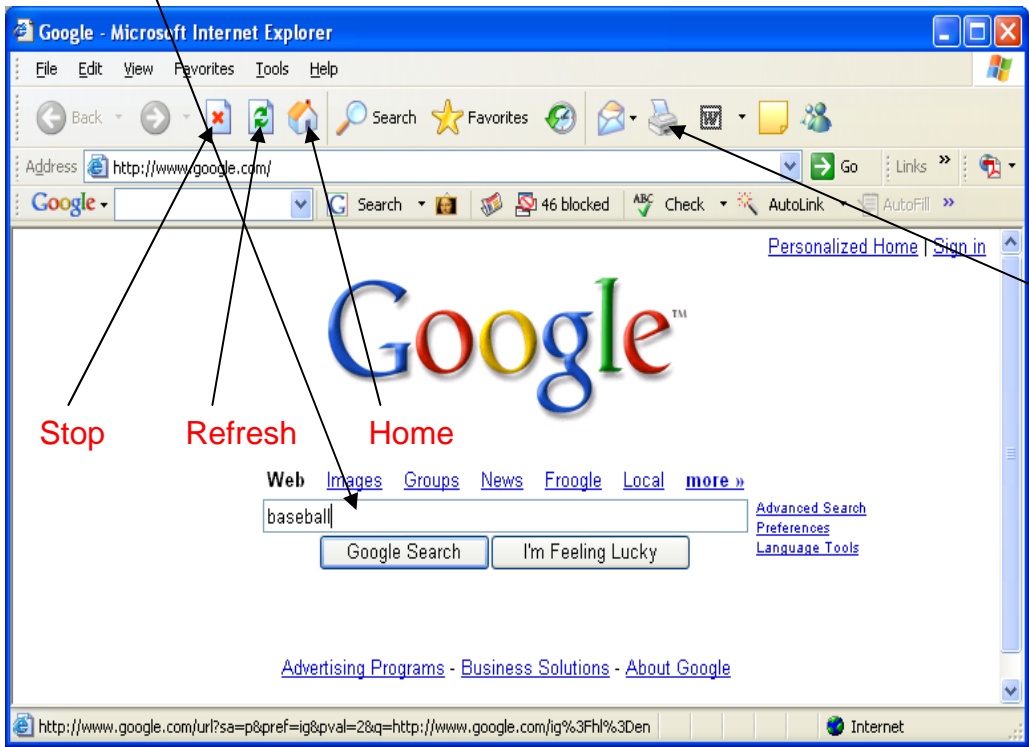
Google - Microsoft Internet Explorer

File Edit View Favorites Tools Help

Back Search Favorites

Address http://www.google.com/ Go Links »

Google Search 46 blocked Check AutoLink AutoFill »

Personalized Home | Sign in

Google™

Stop Refresh Home

Web Images Groups News Froogle Local more »

baseball

Google Search I'm Feeling Lucky

Advanced Search
Preferences
Language Tools

Advertising Programs - Business Solutions - About Google

http://www.google.com/url?sa=p&pref=ig&pval=2&q=http://www.google.com/ig%3Fhl%3Den

Internet